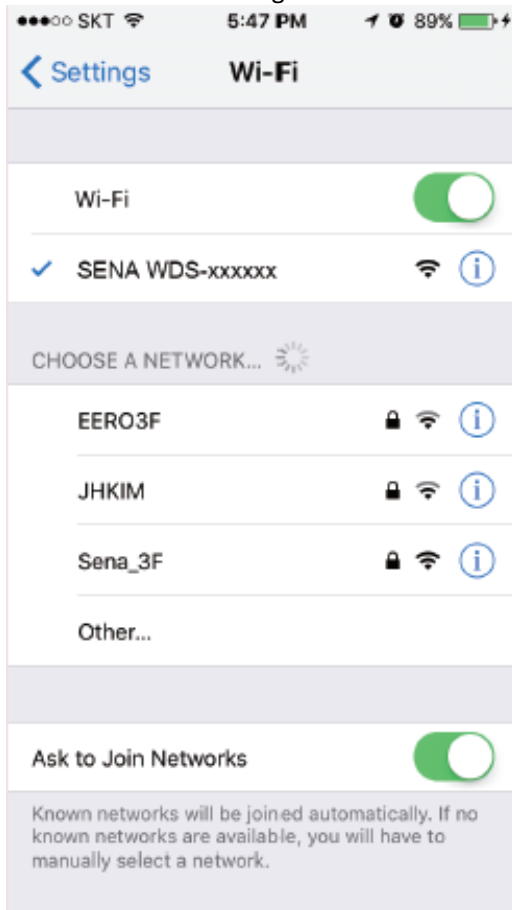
●●●○○ SKT 5:47 PM 89%

< Settings Wi-Fi

Wi-Fi

SENA WDS-xxxxxx

CHOOSE A NETWORK...

EERO3F

JHKIM

Sena_3F

Other...

Ask to Join Networks

Known networks will be joined automatically. If no known networks are available, you will have to manually select a network.